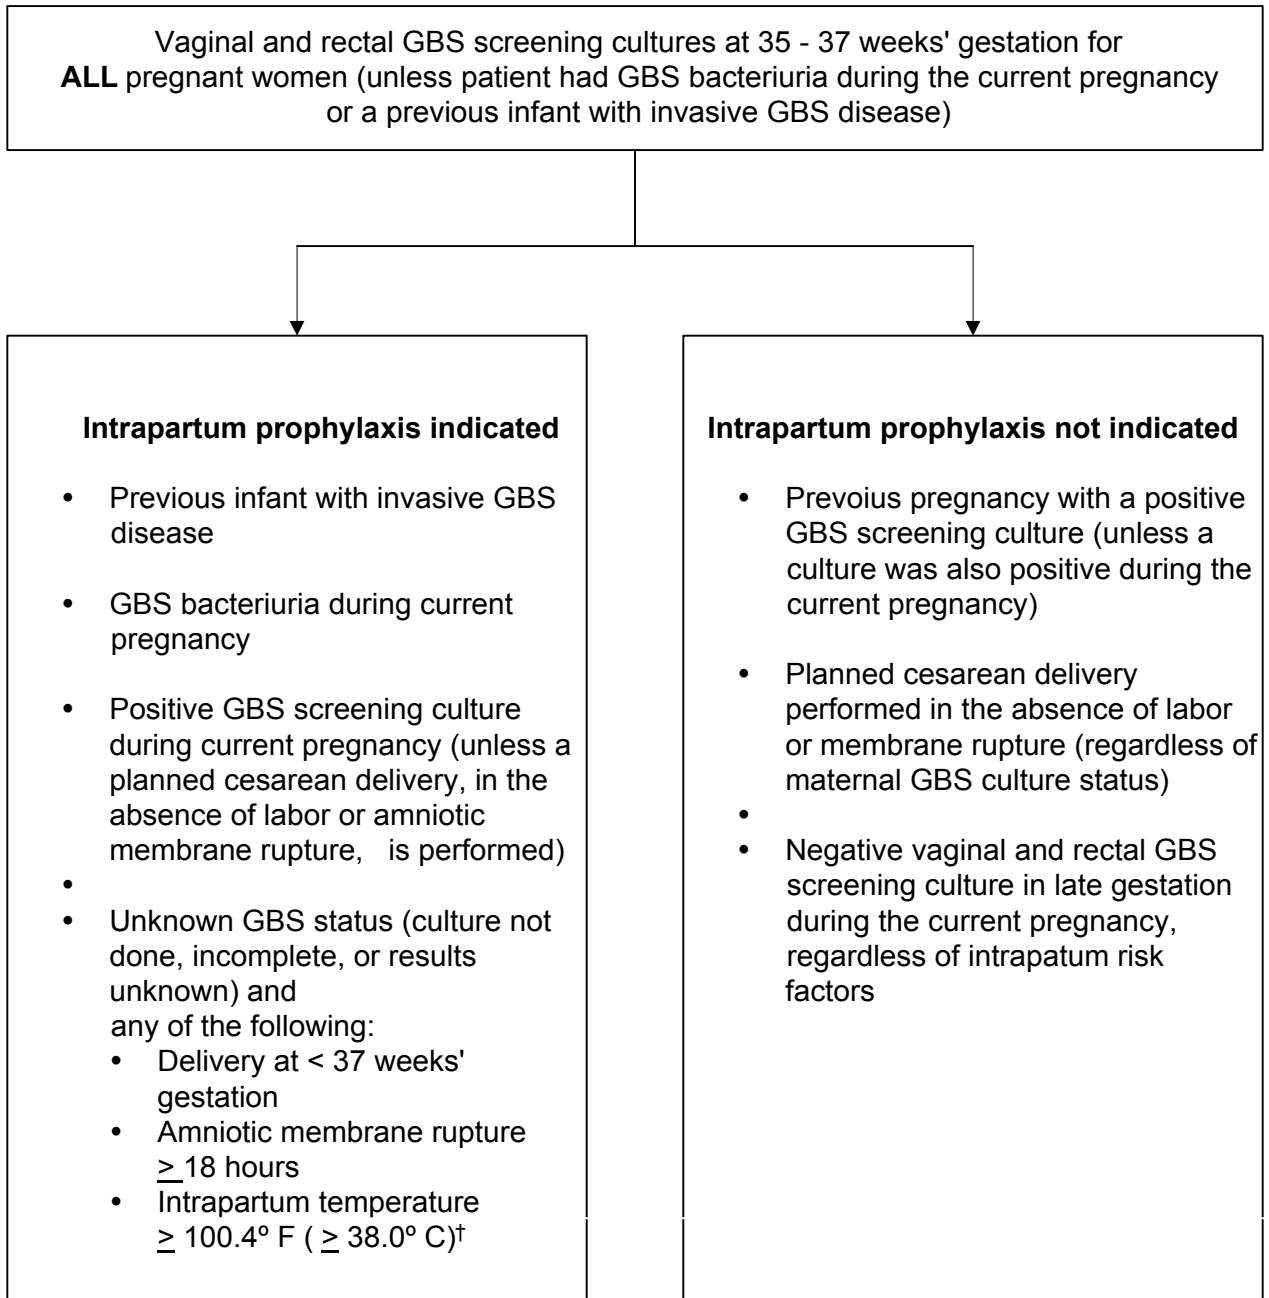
Vaginal and rectal GBS screening cultures at 35 - 37 weeks' gestation for **ALL** pregnant women (unless patient had GBS bacteriuria during the current pregnancy or a previous infant with invasive GBS disease)

**Intrapartum prophylaxis indicated**

- Previous infant with invasive GBS disease
- GBS bacteriuria during current pregnancy
- Positive GBS screening culture during current pregnancy (unless a planned cesarean delivery, in the absence of labor or amniotic membrane rupture, is performed)
-
- Unknown GBS status (culture not done, incomplete, or results unknown) and any of the following:
  - Delivery at < 37 weeks' gestation
  - Amniotic membrane rupture $\geq$ 18 hours
  - Intrapartum temperature $\geq$ 100.4º F ( $\geq$ 38.0º C)$^{\dagger}$

**Intrapartum prophylaxis not indicated**

- Prevoius pregnancy with a positive GBS screening culture (unless a culture was also positive during the current pregnancy)
- Planned cesarean delivery performed in the absence of labor or membrane rupture (regardless of maternal GBS culture status)
-
- Negative vaginal and rectal GBS screening culture in late gestation during the current pregnancy, regardless of intrapatum risk factors